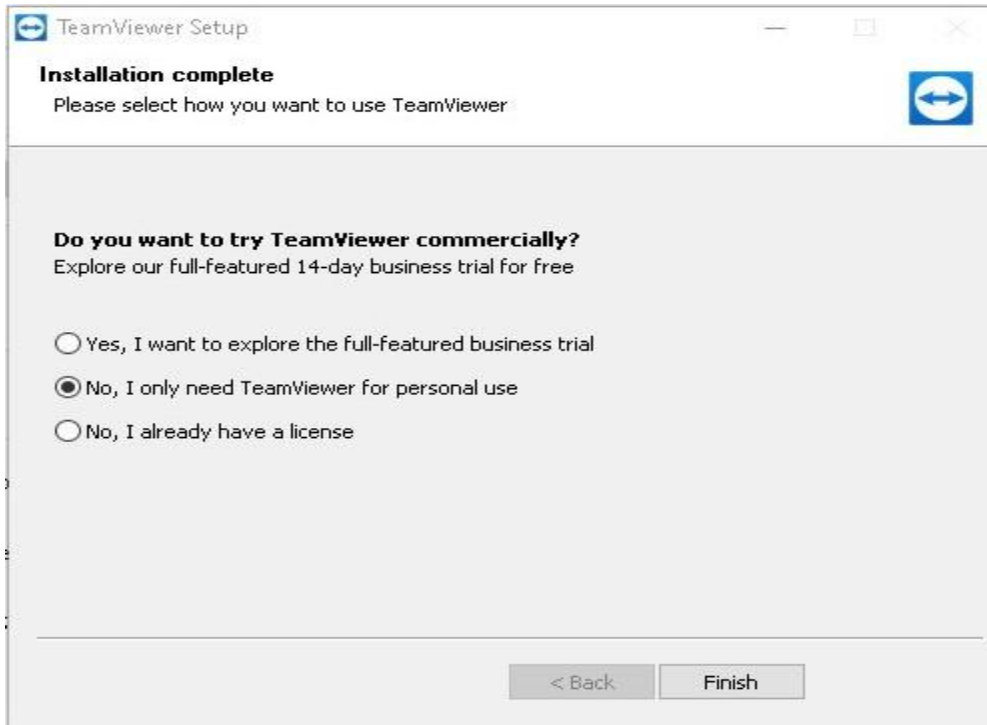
TeamViewer Setup

Installation complete
Please select how you want to use TeamViewer

Do you want to try TeamViewer commercially?
Explore our full-featured 14-day business trial for free

Yes, I want to explore the full-featured business trial

No, I only need TeamViewer for personal use

No, I already have a license

< Back

Finish